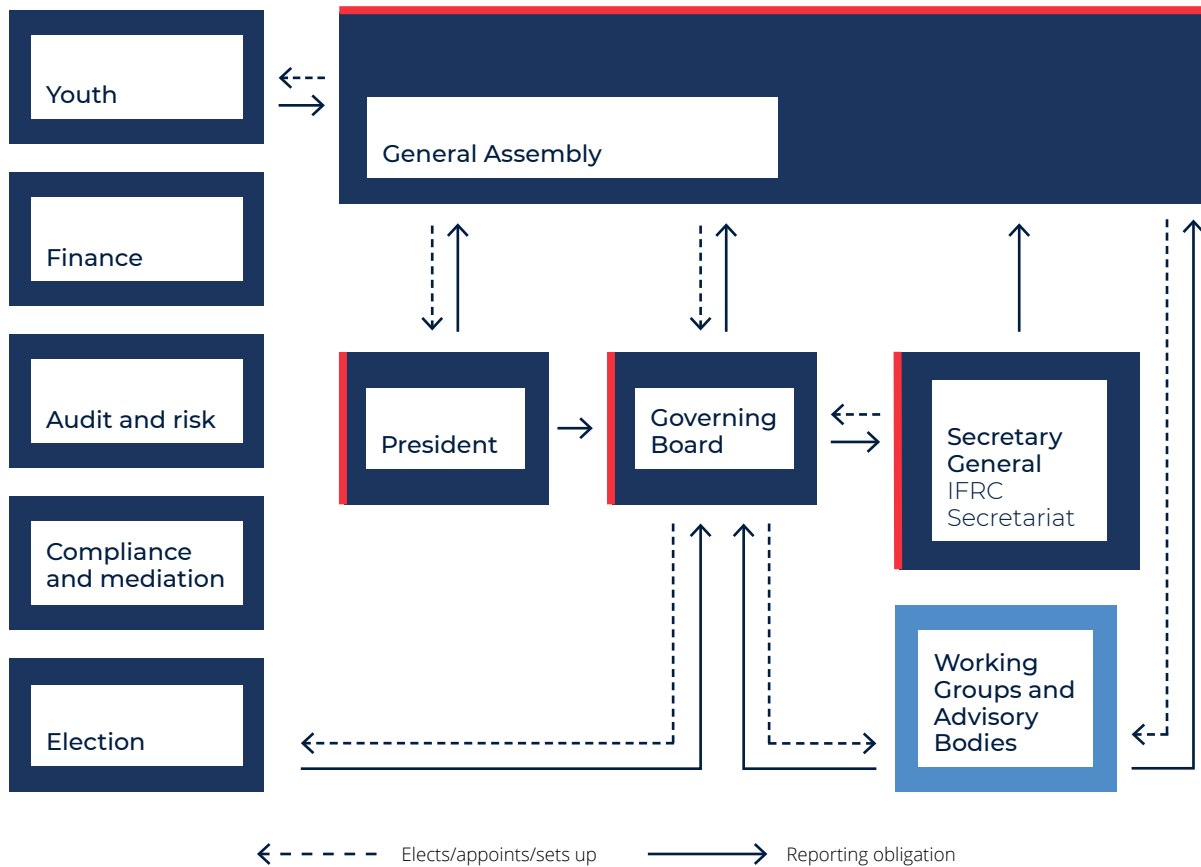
Youth

Finance

Audit and risk

Compliance and mediation

Election

General Assembly

President

Governing Board

Secretary General
IFRC Secretariat

Working Groups and Advisory Bodies

Elects/appoints/sets up

Reporting obligation